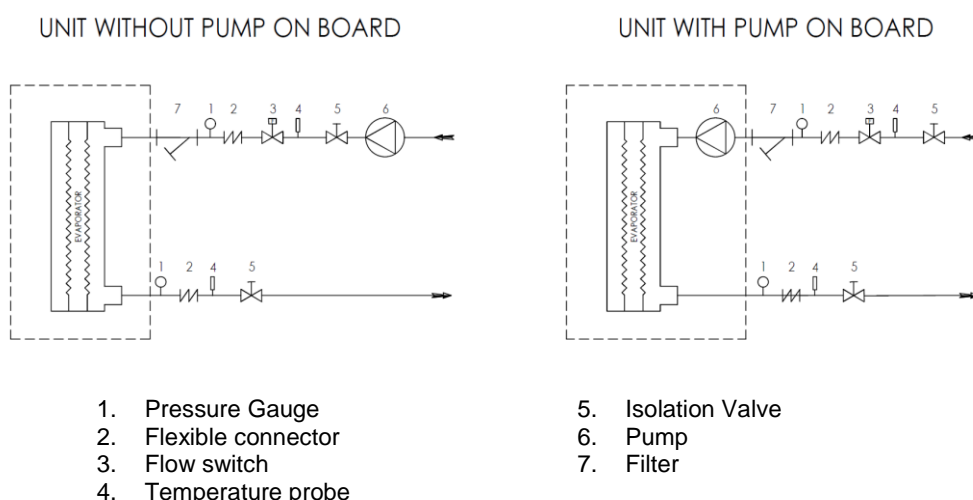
UNIT WITHOUT PUMP ON BOARD

7 1 2 3 4 5 6

EVAPORATOR

1 2 4 5

UNIT WITH PUMP ON BOARD

6 7 1 2 3 4 5

EVAPORATOR

1 2 4 5

1. Pressure Gauge
2. Flexible connector
3. Flow switch
4. Temperature probe

5. Isolation Valve
6. Pump
7. Filter